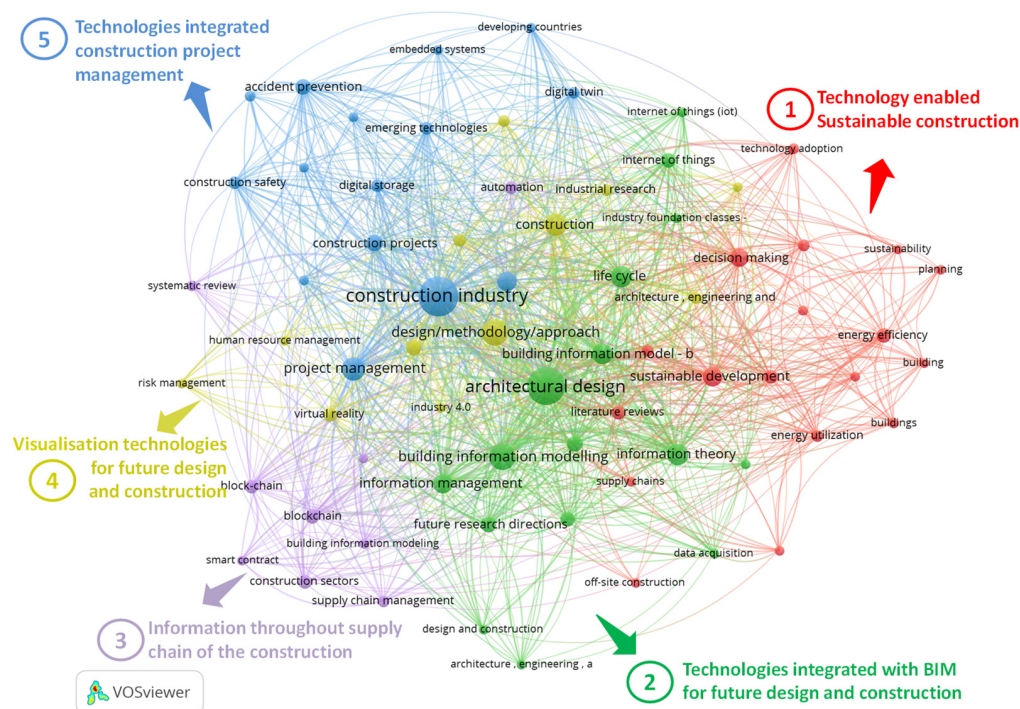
5 Technologies integrated construction project management

developing countries
embedded systems
accident prevention
digital twin
internet of things (iot)
1 Technology enabled Sustainable construction
emerging technologies
technology adoption
internet of things
construction safety
digital storage
automation
industrial research
industry foundation classes -
construction
construction projects
sustainability
decision making
planning
systematic review
life cycle
construction industry
architecture , engineering and
design/methodology/approach
energy efficiency
human resource management
building information model - b
building
project management
sustainable development
risk management
architectural design
industry 4.0
virtual reality
literature reviews
buildings
energy utilization
Visualisation technologies for future design and construction
4
building information modelling
information theory
information management
block-chain
supply chains
blockchain
future research directions
building information modeling
smart contract
data acquisition
construction sectors
off-site construction
supply chain management
3 Information throughout supply chain of the construction
design and construction
architecture , engineering , a
2 Technologies integrated with BIM for future design and construction
VOSviewer